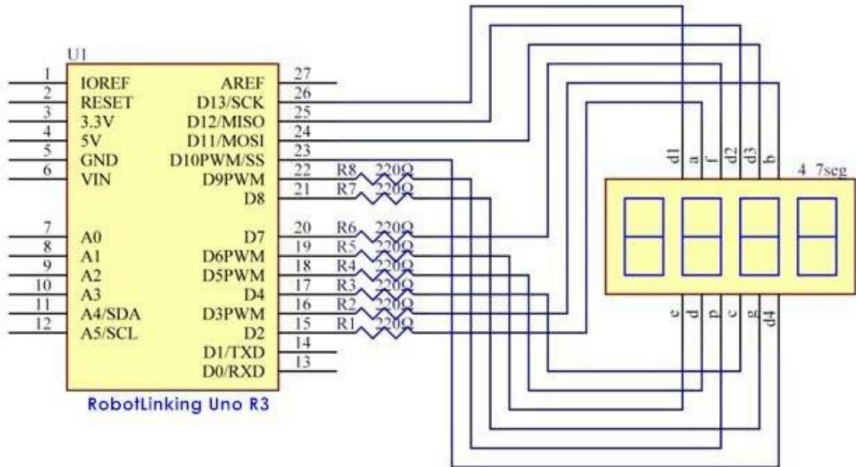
U1

1 IOREF
2 RESET
3 3.3V
4 5V
5 GND
6 VIN

7 A0
8 A1
9 A2
10 A3
11 A4/SDA
12 A5/SCL

AREF 27
D13/SCK 26
D12/MISO 25
D11/MOSI 24
D10PWM/SS 23
D9PWM 22
D8 21

D7 20
D6PWM 19
D5PWM 18
D4 17
D3PWM 16
D2 15
D1/TXD 14
D0/RXD 13

R8 220Ω
R7 220Ω
R6 220Ω
R5 220Ω
R4 220Ω
R3 220Ω
R2 220Ω
R1 220Ω

RobotLinking Uno R3

d1 a f d2 d3 b
4 7seg
e d p c g d4